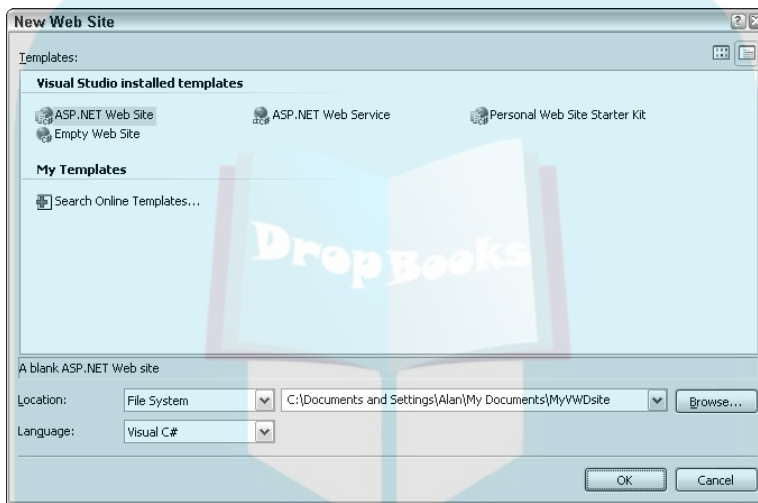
New Web Site

Templates:

Visual Studio installed templates

ASP.NET Web Site
Empty Web Site
ASP.NET Web Service
Personal Web Site Starter Kit

My Templates

Search Online Templates...

DropBooks

A blank ASP.NET Web site

Location: File System C:\Documents and Settings\Alan\My Documents\MyVWDsite Browse...

Language: Visual C#

OK Cancel